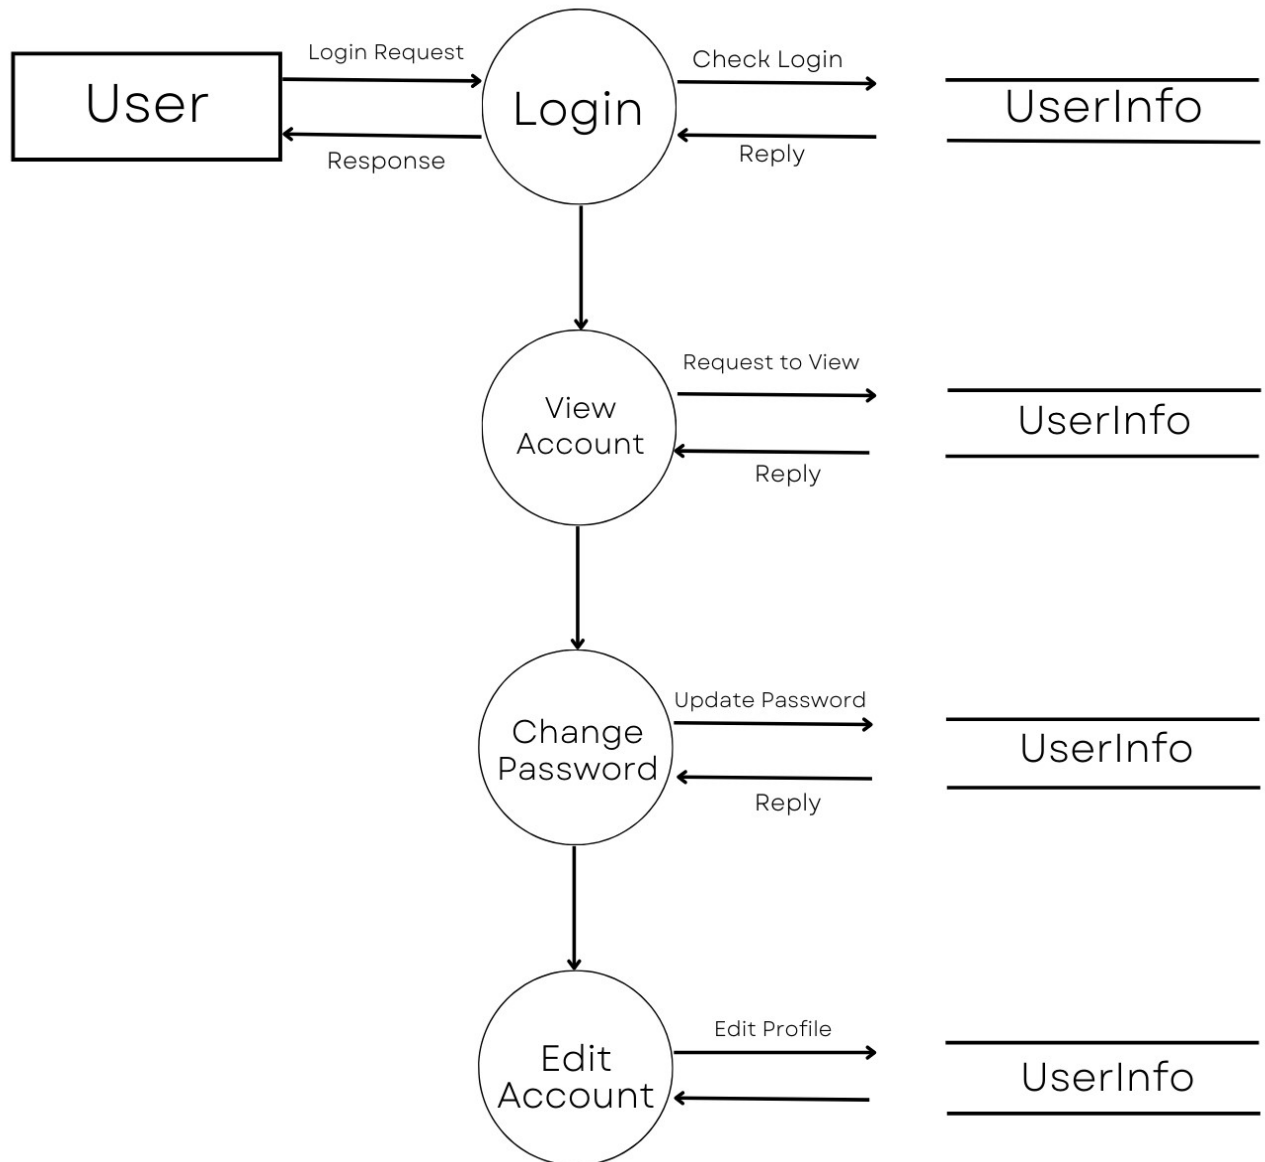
User

Login Request

Response

Login

Check Login

Reply

UserInfo

View Account

Request to View

Reply

UserInfo

Change Password

Update Password

Reply

UserInfo

Edit Account

Edit Profile

UserInfo